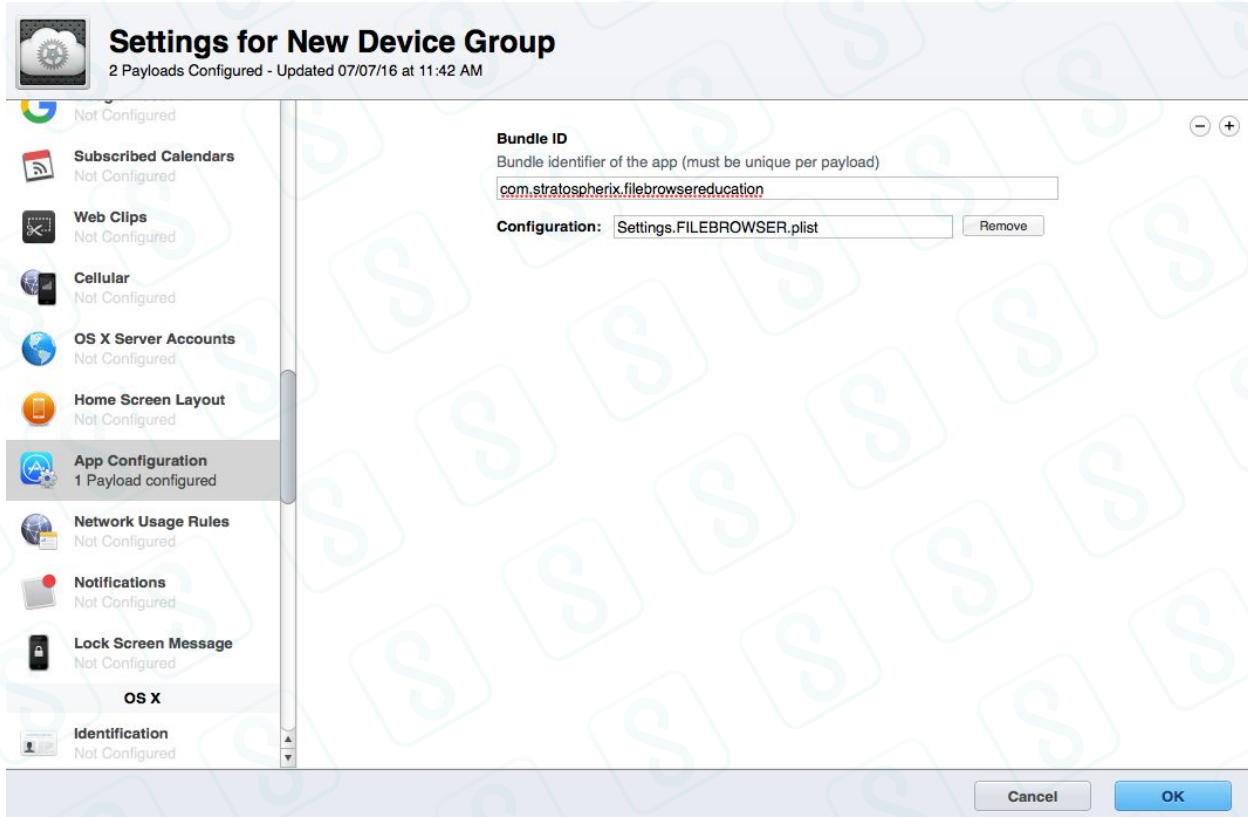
Settings for New Device Group
2 Payloads Configured - Updated 07/07/16 at 11:42 AM

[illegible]
Not Configured

Subscribed Calendars
Not Configured

Web Clips
Not Configured

Cellular
Not Configured

OS X Server Accounts
Not Configured

Home Screen Layout
Not Configured

App Configuration
1 Payload configured

Network Usage Rules
Not Configured

Notifications
Not Configured

Lock Screen Message
Not Configured

OS X

Identification
Not Configured

Bundle ID
Bundle identifier of the app (must be unique per payload)
com.stratospherix.filebrowsereducation

Configuration: Settings.FILEBROWSER.plist Remove

Cancel OK